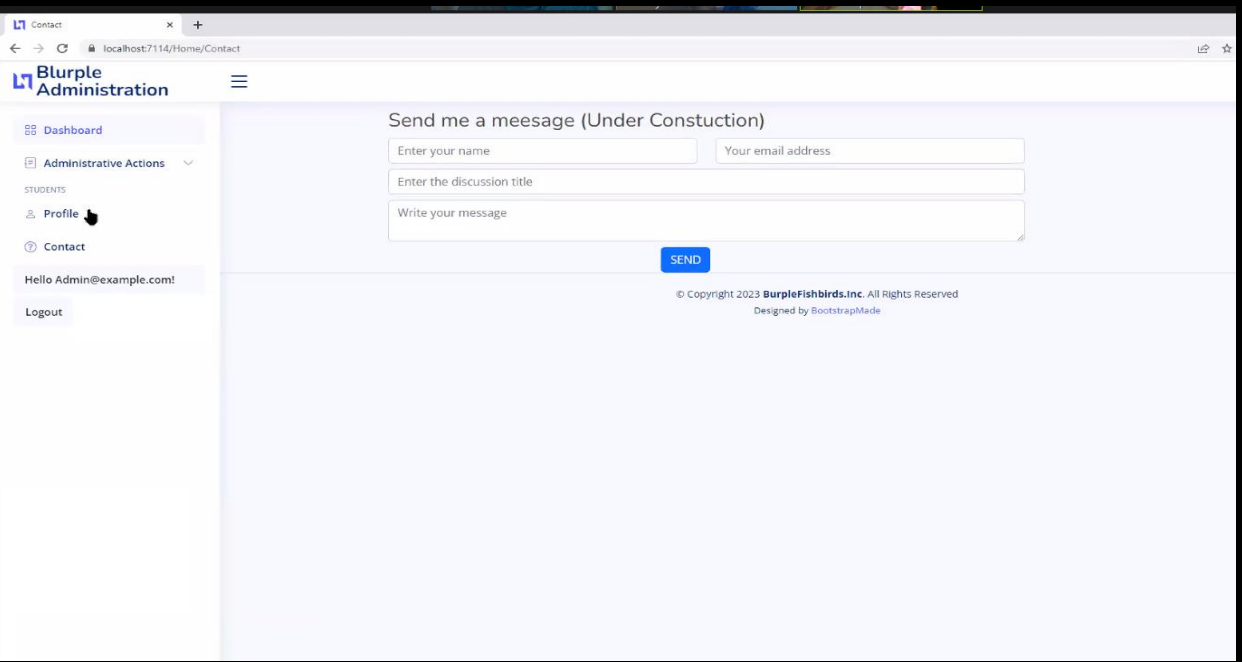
Contact
localhost:7114/Home/Contact

Blurple Administration

Dashboard
Administrative Actions
STUDENTS
Profile
Contact
Hello Admin@example.com!
Logout

Send me a meesage (Under Constuction)

Enter your name
Your email address
Enter the discussion title
Write your message
SEND

© Copyright 2023 BurpleFishbirds.Inc. All Rights Reserved
Designed by BootstrapMade